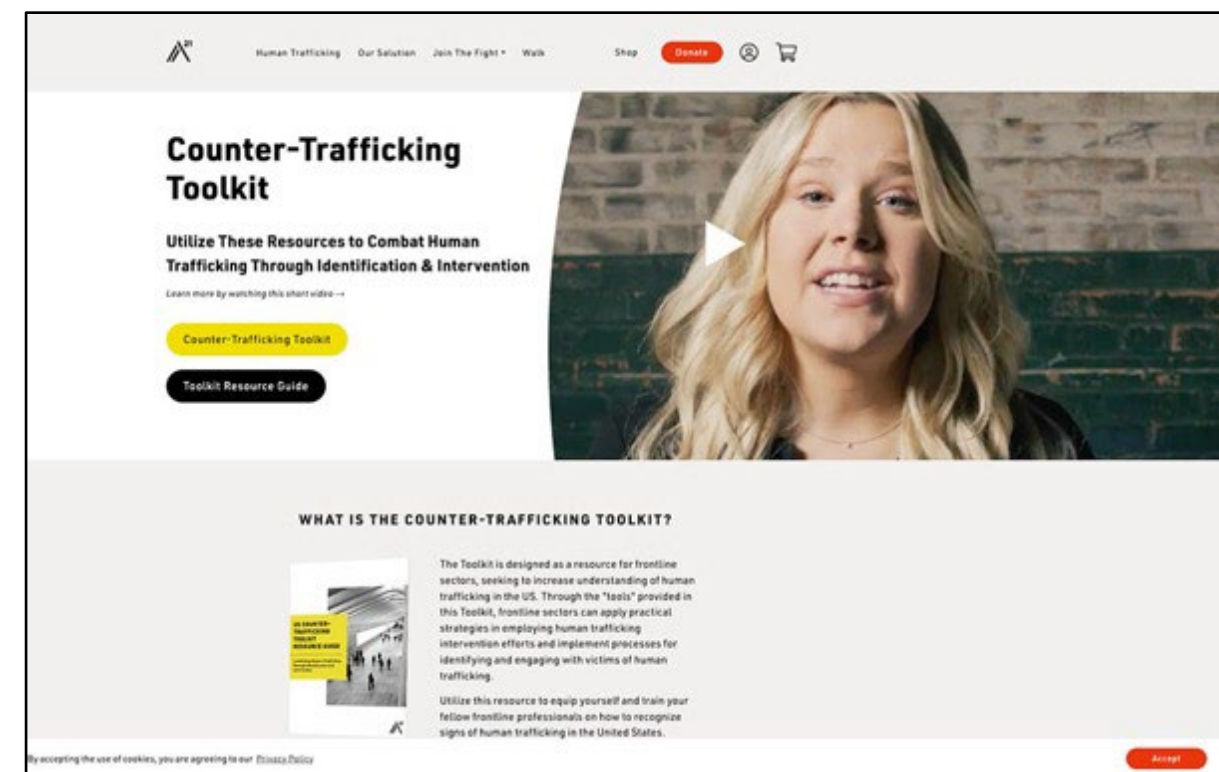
Human Trafficking Our Solution Join The Fight Walk Shop Donate

Counter-Trafficking Toolkit

Utilize These Resources to Combat Human Trafficking Through Identification & Intervention

Learn more by watching this short video →

Counter-Trafficking Toolkit

Toolkit Resource Guide

WHAT IS THE COUNTER-TRAFFICKING TOOLKIT?

US COUNTER-TRAFFICKING TOOLKIT RESOURCE GUIDE

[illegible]

The Toolkit is designed as a resource for frontline sectors, seeking to increase understanding of human trafficking in the US. Through the "tools" provided in this Toolkit, frontline sectors can apply practical strategies in employing human trafficking intervention efforts and implement processes for identifying and engaging with victims of human trafficking.

Utilize this resource to equip yourself and train your fellow frontline professionals on how to recognize signs of human trafficking in the United States.

By accepting the use of cookies, you are agreeing to our Privacy Policy

Accept